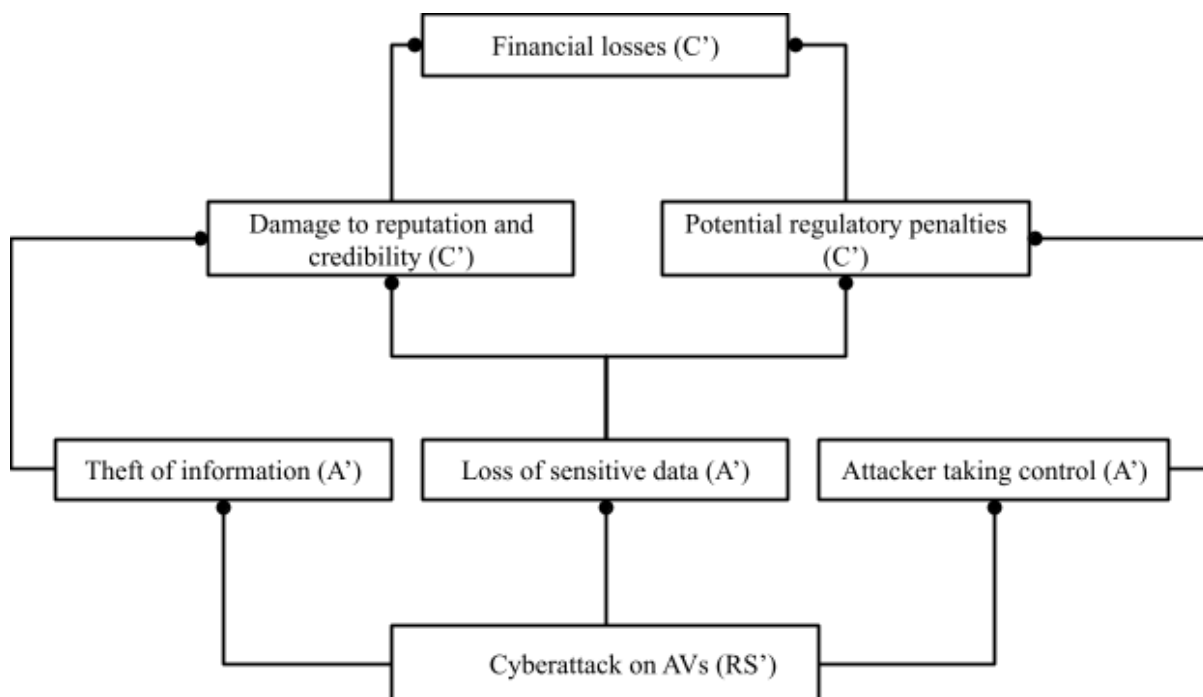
Financial losses (C’)

Damage to reputation and credibility (C’)

Potential regulatory penalties (C’)

Theft of information (A’)

Loss of sensitive data (A’)

Attacker taking control (A’)

Cyberattack on AVs (RS’)